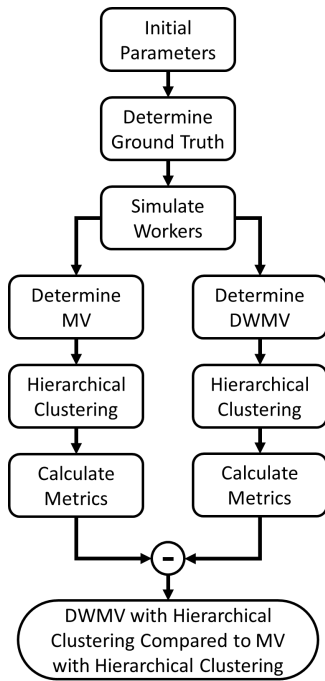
Initial Parameters

Determine Ground Truth

Simulate Workers

Determine MV

Hierarchical Clustering

Calculate Metrics

Determine DWMV

Hierarchical Clustering

Calculate Metrics

-

DWMV with Hierarchical Clustering Compared to MV with Hierarchical Clustering